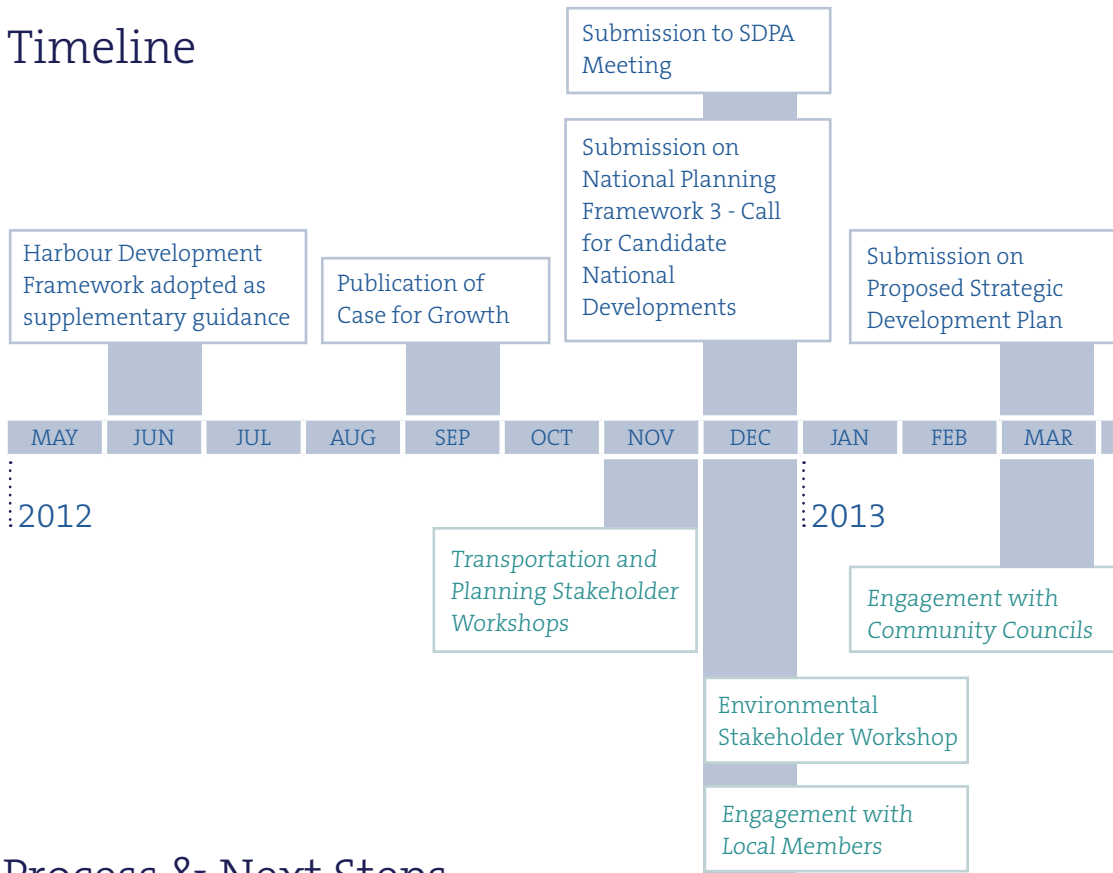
Timeline

Submission to SDPA Meeting

Submission on National Planning Framework 3 - Call for Candidate National Developments

Harbour Development Framework adopted as supplementary guidance

Publication of Case for Growth

Submission on Proposed Strategic Development Plan

| MAY | JUN | JUL | AUG | SEP | OCT | NOV | DEC | JAN | FEB | MAR |
|---|---|---|---|---|---|---|---|---|---|---|

2012

2013

Transportation and Planning Stakeholder Workshops

Engagement with Community Councils

Environmental Stakeholder Workshop

Engagement with Local Members

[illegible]